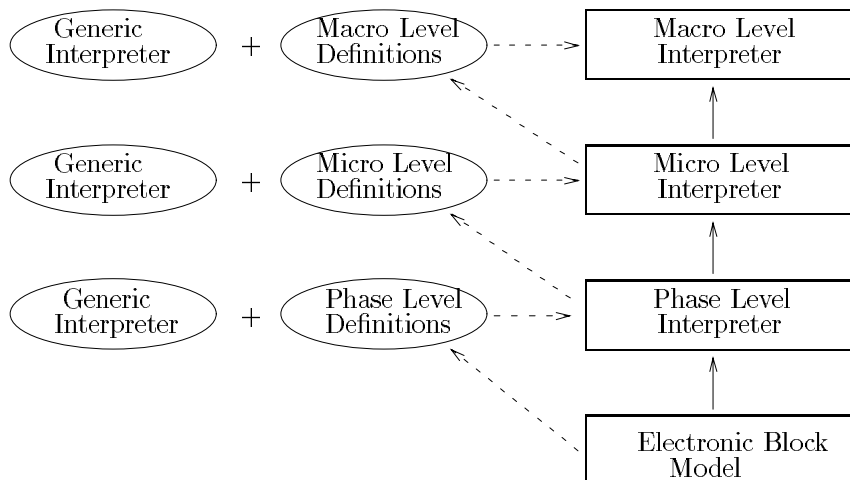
Generic Interpreter + Macro Level Definitions

Macro Level Interpreter

Generic Interpreter + Micro Level Definitions

Micro Level Interpreter

Generic Interpreter + Phase Level Definitions

Phase Level Interpreter

Electronic Block Model